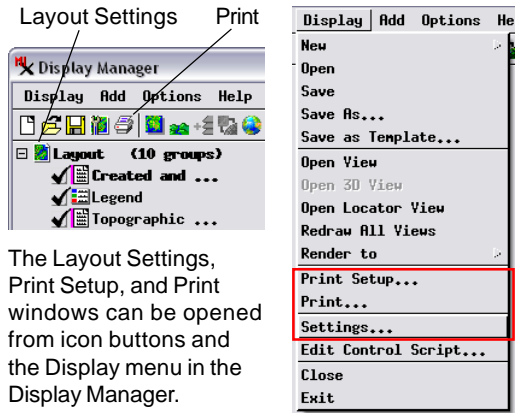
Layout Settings Print

Display Manager

Display Add Options Help

Layout (10 groups)

Created and ...

Legend

Topographic ...

The Layout Settings, Print Setup, and Print windows can be opened from icon buttons and the Display menu in the Display Manager.

Display Add Options He

New

Open

Save

Save As...

Save as Template...

Open View

Open 3D View

Open Locator View

Redraw All Views

Render to

Print Setup...

Print...

Settings...

Edit Control Script...

Close

Exit